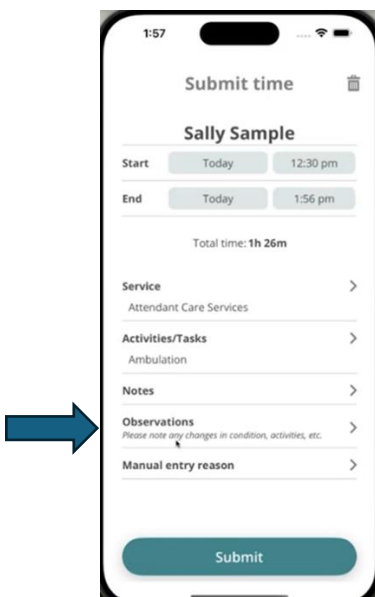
1:57

Submit time

Sally Sample

| Start | Today | 12:30 pm |
|---|---|---|
| End | Today | 1:56 pm |

Total time: **1h 26m**

Service
Attendant Care Services

Activities/Tasks
Ambulation

Notes

Observations
Please note any changes in condition, activities, etc.

Manual entry reason

Submit